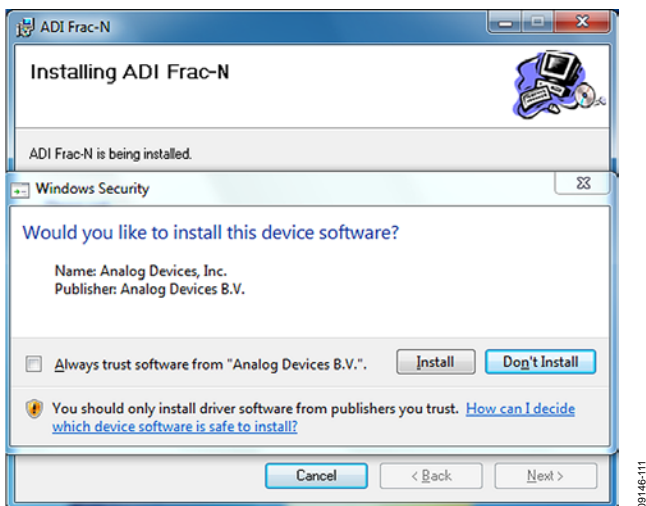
ADI Frac-N

Installing ADI Frac-N

ADI Frac-N is being installed.

Windows Security

Would you like to install this device software?

Name: Analog Devices, Inc.
Publisher: Analog Devices B.V.

Always trust software from "Analog Devices B.V.".

Install

Don't Install

You should only install driver software from publishers you trust. How can I decide which device software is safe to install?

Cancel

< Back

Next >

09146-111